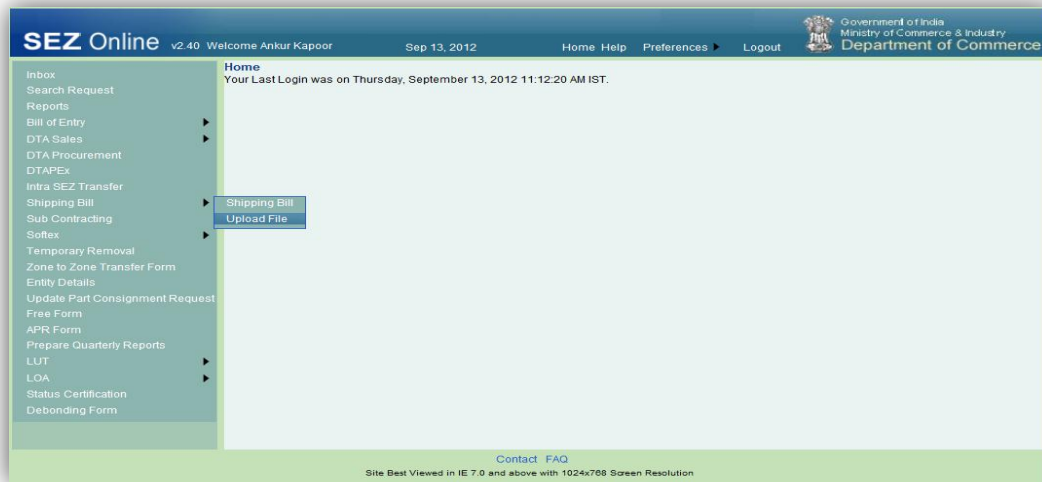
SEZ Online v2.40 Welcome Ankur Kapoor

Sep 13, 2012

Home Help Preferences Logout

Government of India
Ministry of Commerce & Industry
Department of Commerce

Inbox
Search Request
Reports
Bill of Entry
DTA Sales
DTA Procurement
DTAPEx
Intra SEZ Transfer
Shipping Bill
Sub Contracting
Softex
Temporary Removal
Zone to Zone Transfer Form
Entity Details
Update Part Consignment Request
Free Form
APR Form
Prepare Quarterly Reports
LUT
LOA
Status Certification
Debonding Form

Shipping Bill
Upload File

Home
Your Last Login was on Thursday, September 13, 2012 11:12:20 AM IST.

Contact FAQ
Site Best Viewed in IE 7.0 and above with 1024x768 Screen Resolution